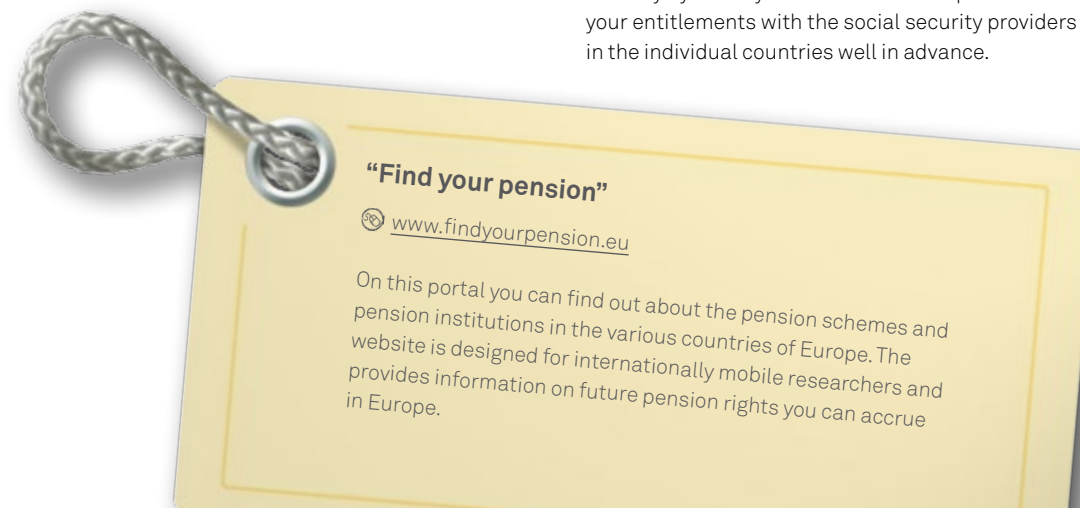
your entitlements with the social security providers in the individual countries well in advance.

“Find your pension”

www.findyourpension.eu

On this portal you can find out about the pension schemes and pension institutions in the various countries of Europe. The website is designed for internationally mobile researchers and provides information on future pension rights you can accrue in Europe.